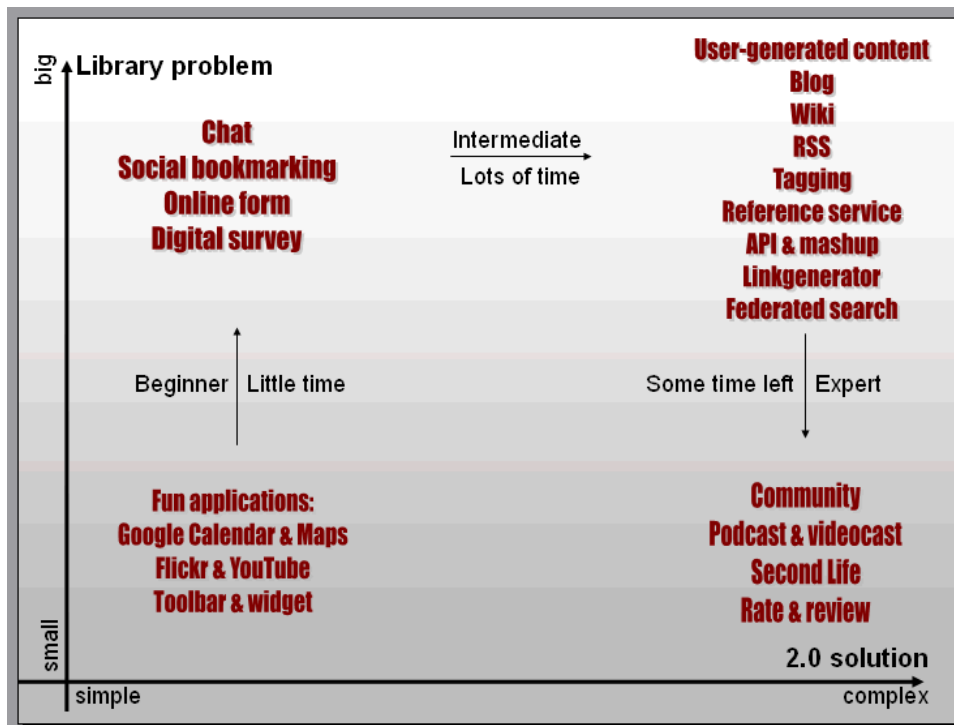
big
Library problem

Chat
Social bookmarking
Online form
Digital survey

Intermediate
Lots of time

User-generated content
Blog
Wiki
RSS
Tagging
Reference service
API & mashup
Linkgenerator
Federated search

Beginner
Little time

Some time left
Expert

Fun applications:
Google Calendar & Maps
Flickr & YouTube
Toolbar & widget

Community
Podcast & videocast
Second Life
Rate & review

2.0 solution

small
simple
complex